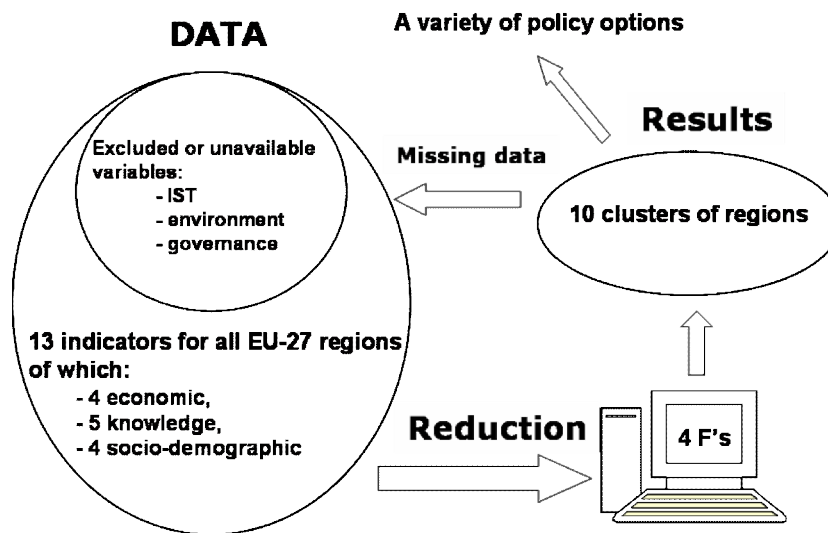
DATA

A variety of policy options

Results

Excluded or unavailable variables:
- IST
- environment
- governance

Missing data

10 clusters of regions

13 indicators for all EU-27 regions of which:
- 4 economic,
- 5 knowledge,
- 4 socio-demographic

Reduction

4 F's